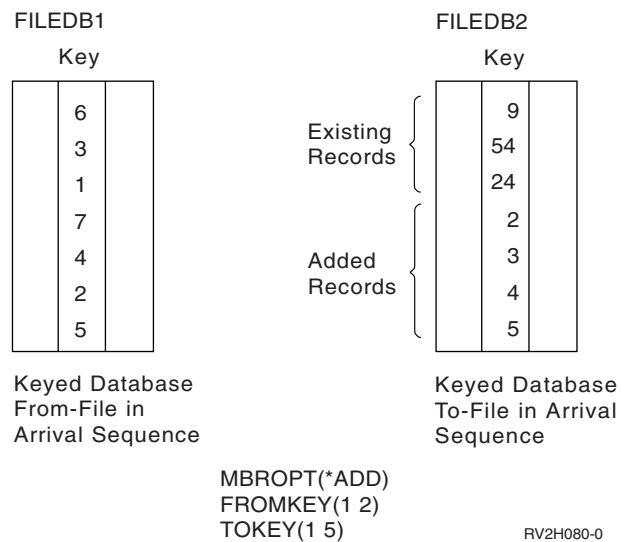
FILEDB1

Key

6
3
1
7
4
2
5

Keyed Database From-File in Arrival Sequence

FILEDB2

Key

Existing Records

9
54
24

Added Records

2
3
4
5

Keyed Database To-File in Arrival Sequence

MBROPT(*ADD)
FROMKEY(1 2)
TOKEY(1 5)

RV2H080-0